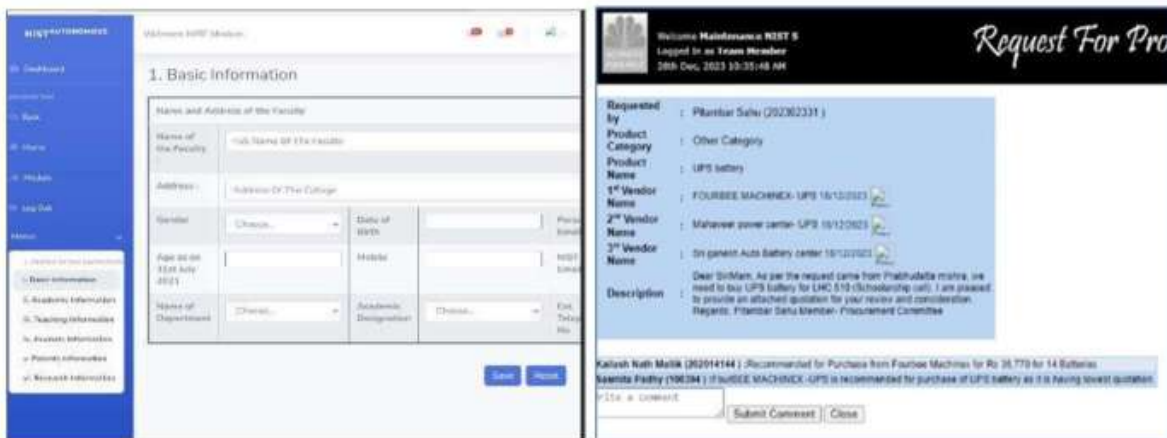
NIST AUTONOMOUS

Welcome NIST Member

Dashboard

Rank

Home

Module

Log Out

Menu

1. Basic Information

2. Academic Information

3. Teaching Information

4. Research Information

5. Patents Information

6. Research Information

1. Basic Information

Names and Address of the Faculty

| Name of the Faculty | Full Name Of The Faculty | | | |
|---|---|---|---|---|
| Address | Address Of The College | | | |
| Gender | Choose... | Date of Birth | | Personal Email |
| Age as on 31st July 2021 | | Mobile | | NIST Email |
| Name of Department | Choose... | Academic Designation | Choose... | Ext. Telephone No. |

Save Reset

Welcome Maintenance NIST S
Logged in as Team Member
28th Dec, 2023 10:35:48 AM

Request For Pro

Requested by : Pitambar Sahu (202302331)

Product Category : Other Category

Product Name : UPS battery

1st Vendor Name : FOURBEE MACHINEX- UPS 18/12/2023

2nd Vendor Name : Mahaveer power center- UPS 18/12/2023

3rd Vendor Name : Sri ganesh Auto Battery center 18/12/2023

Description : Dear Sir/Mam, As per the request came from Prabhudatta mishra, we need to buy UPS battery for LHC 510 (Schoolarship cell). I am pleased to provide an attached quotation for your review and consideration. Regards, Pitambar Sahu Member- Procurement Committee

Kailash Nath Mallik (202014144) :Recommended for Purchase from Fourbee Machinex for Rs 35,770 for 14 Batteries

Saamita Padhy (106394) : FOURBEE MACHINEX -UPS is recommended for purchase of UPS battery as it is having lowest quotation.

Write a comment

Submit Comment Close